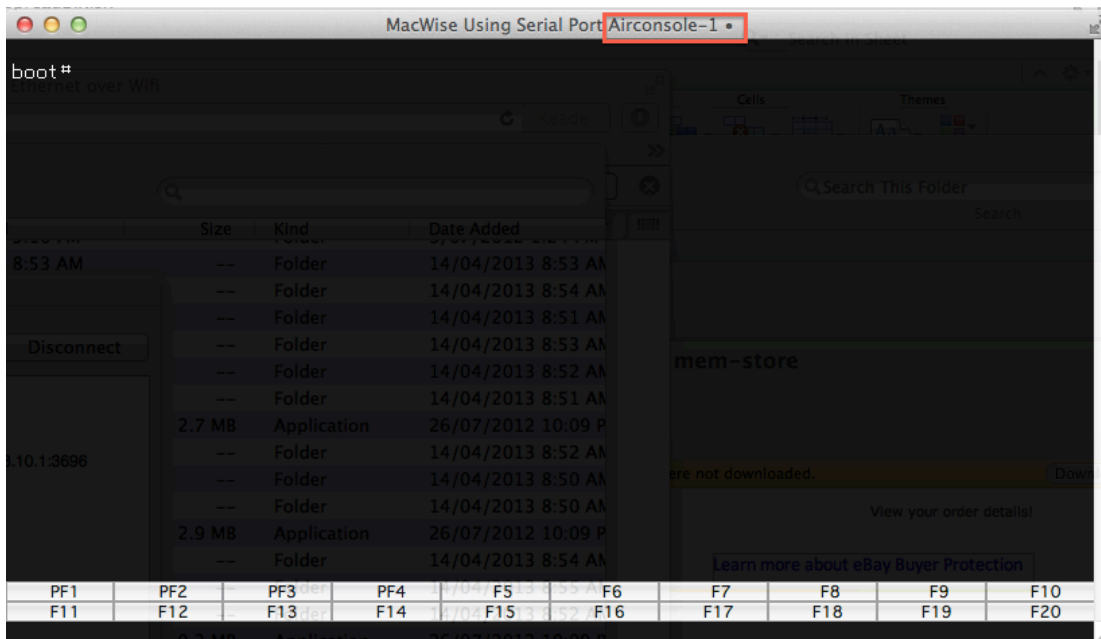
MacWise Using Serial Port Airconsole-1 •

boot#

Ethernet over Wifi

Cells Themes

Search This Folder

Search

Size Kind Date Added

8:53 AM

| Size | Kind | Date Added |
|---|---|---|
| -- | Folder | 14/04/2013 8:53 AM |
| -- | Folder | 14/04/2013 8:54 AM |
| -- | Folder | 14/04/2013 8:51 AM |
| -- | Folder | 14/04/2013 8:53 AM |
| -- | Folder | 14/04/2013 8:52 AM |
| -- | Folder | 14/04/2013 8:51 AM |
| 2.7 MB | Application | 26/07/2012 10:09 P |
| -- | Folder | 14/04/2013 8:52 AM |
| -- | Folder | 14/04/2013 8:50 AM |
| -- | Folder | 14/04/2013 8:50 AM |
| 2.9 MB | Application | 26/07/2012 10:09 P |
| -- | Folder | 14/04/2013 8:54 AM |

Disconnect

.10.1:3696

mem-store

ere not downloaded.

View your order details!

Learn more about eBay Buyer Protection

| PF1 | PF2 | PF3 | PF4 | F5 | F6 | F7 | F8 | F9 | F10 |
|---|---|---|---|---|---|---|---|---|---|
| F11 | F12 | F13 | F14 | F15 | F16 | F17 | F18 | F19 | F20 |